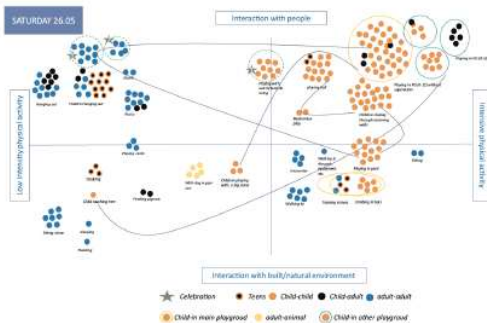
SATURDAY 26.05

Interaction with people

Low intensity physical activity

Intensive physical activity

Interaction with built/natural environment

Hanging out

Parents hanging out

Chatting

Playing

Playing in water

Playing in Brush (Cornfield) Exploration

Walking

Walking with a dog

Child-adult playing with a dog

Sitting

Celebration

Teens

Child-child

Child-adult

adult-adult

Child in main playground

adult-animal

Child in other playground